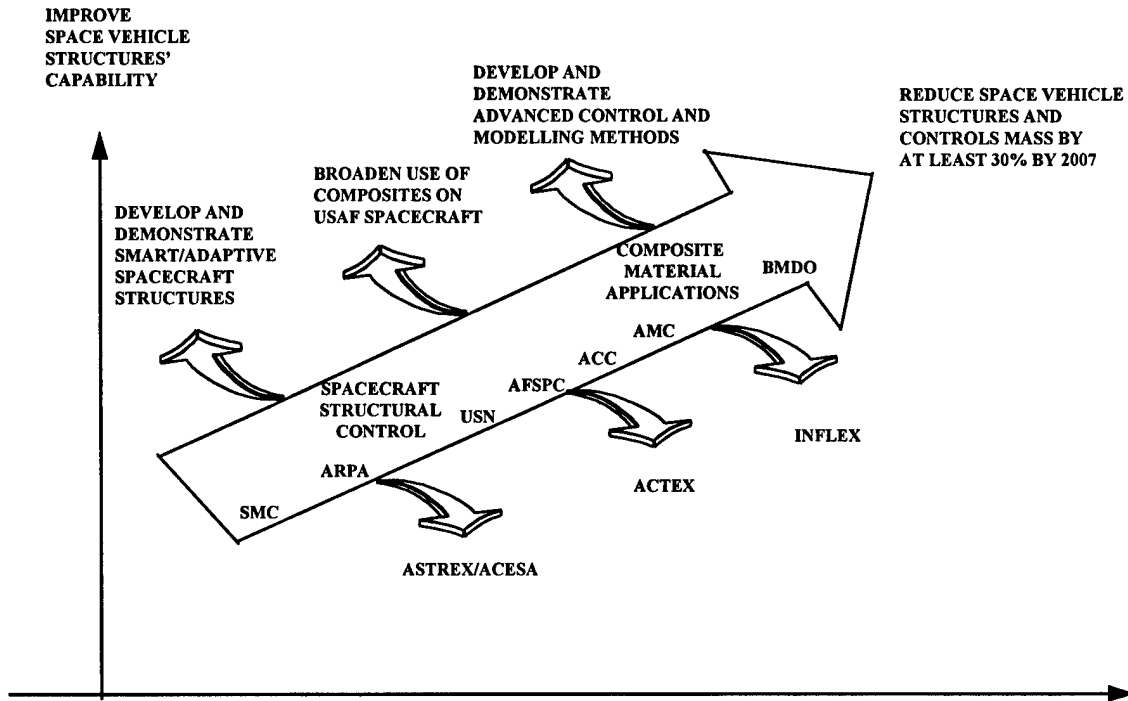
IMPROVE SPACE VEHICLE STRUCTURES' CAPABILITY

DEVELOP AND DEMONSTRATE ADVANCED CONTROL AND MODELLING METHODS

REDUCE SPACE VEHICLE STRUCTURES AND CONTROLS MASS BY AT LEAST 30% BY 2007

BROADEN USE OF COMPOSITES ON USAF SPACECRAFT

DEVELOP AND DEMONSTRATE SMART/ADAPTIVE SPACECRAFT STRUCTURES

COMPOSITE MATERIAL APPLICATIONS

BMDO

AMC

ACC

AFSPC

SPACECRAFT STRUCTURAL CONTROL

USN

ARPA

SMC

INFLEX

ACTEX

ASTREX/ACESA